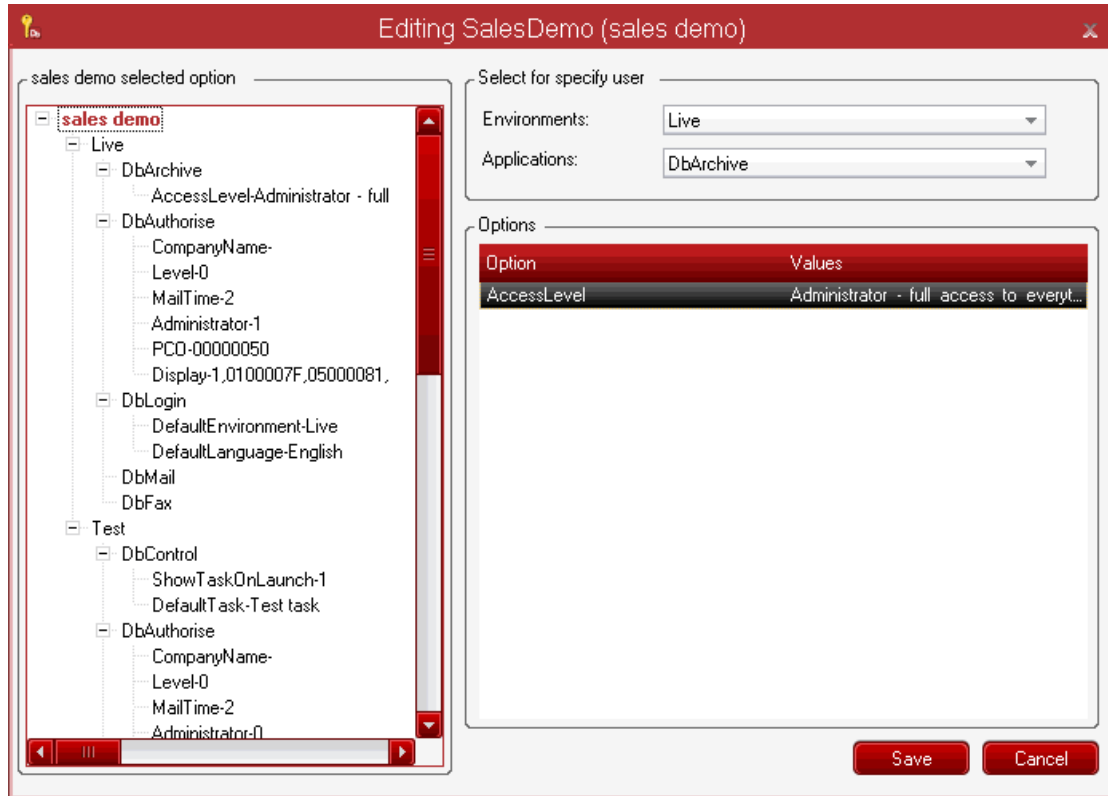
Editing SalesDemo (sales demo)

sales demo selected option

sales demo
Live
DbArchive
AccessLevel-Administrator - full
DbAuthorise
CompanyName-
Level-0
MailTime-2
Administrator-1
PCO-00000050
Display-1,0100007F,05000081,
DbLogin
DefaultEnvironment-Live
DefaultLanguage-English
DbMail
DbFax
Test
DbControl
ShowTaskOnLaunch-1
DefaultTask-Test task
DbAuthorise
CompanyName-
Level-0
MailTime-2
Administrator-0

Select for specify user

Environments: Live

Applications: DbArchive

Options

| Option | Values |
|---|---|
| AccessLevel | Administrator - full access to everyt... |

Save

Cancel